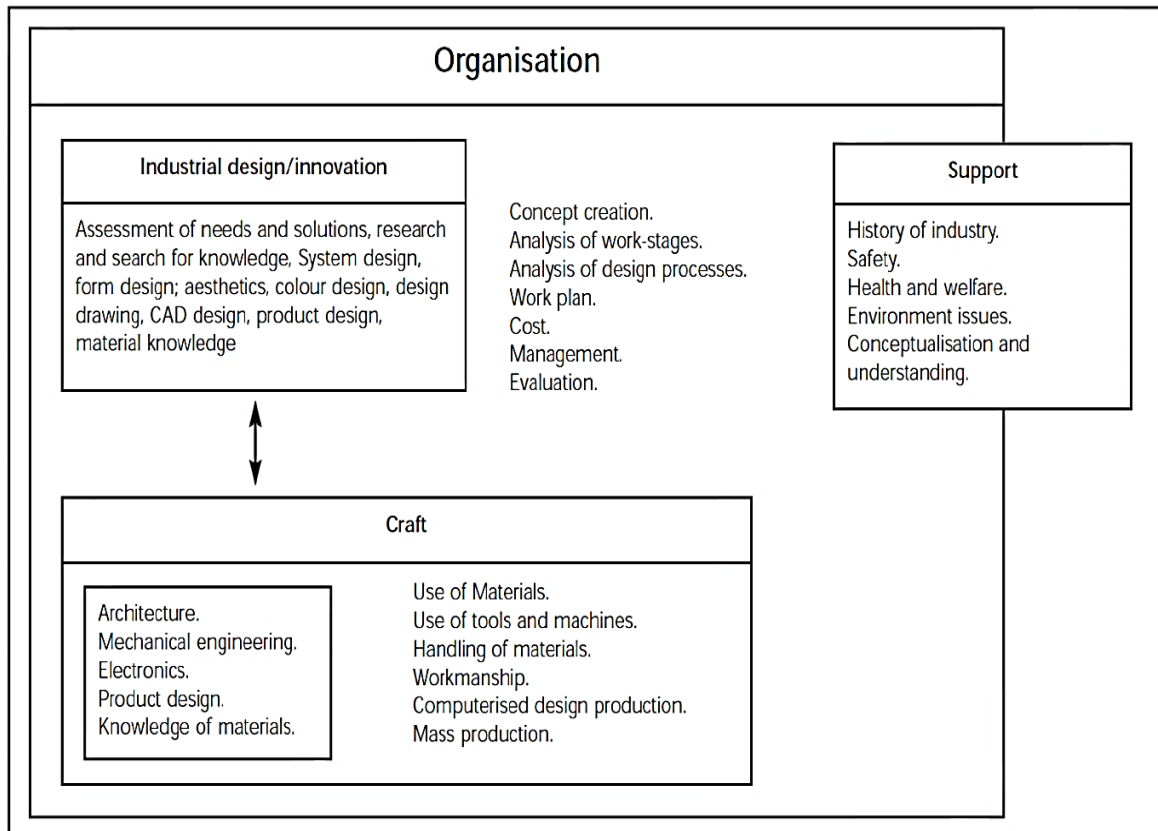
Organisation

Industrial design/innovation

Assessment of needs and solutions, research and search for knowledge, System design, form design; aesthetics, colour design, design drawing, CAD design, product design, material knowledge

Concept creation.
Analysis of work-stages.
Analysis of design processes.
Work plan.
Cost.
Management.
Evaluation.

Support

History of industry.
Safety.
Health and welfare.
Environment issues.
Conceptualisation and understanding.

Craft

Architecture.
Mechanical engineering.
Electronics.
Product design.
Knowledge of materials.

Use of Materials.
Use of tools and machines.
Handling of materials.
Workmanship.
Computerised design production.
Mass production.